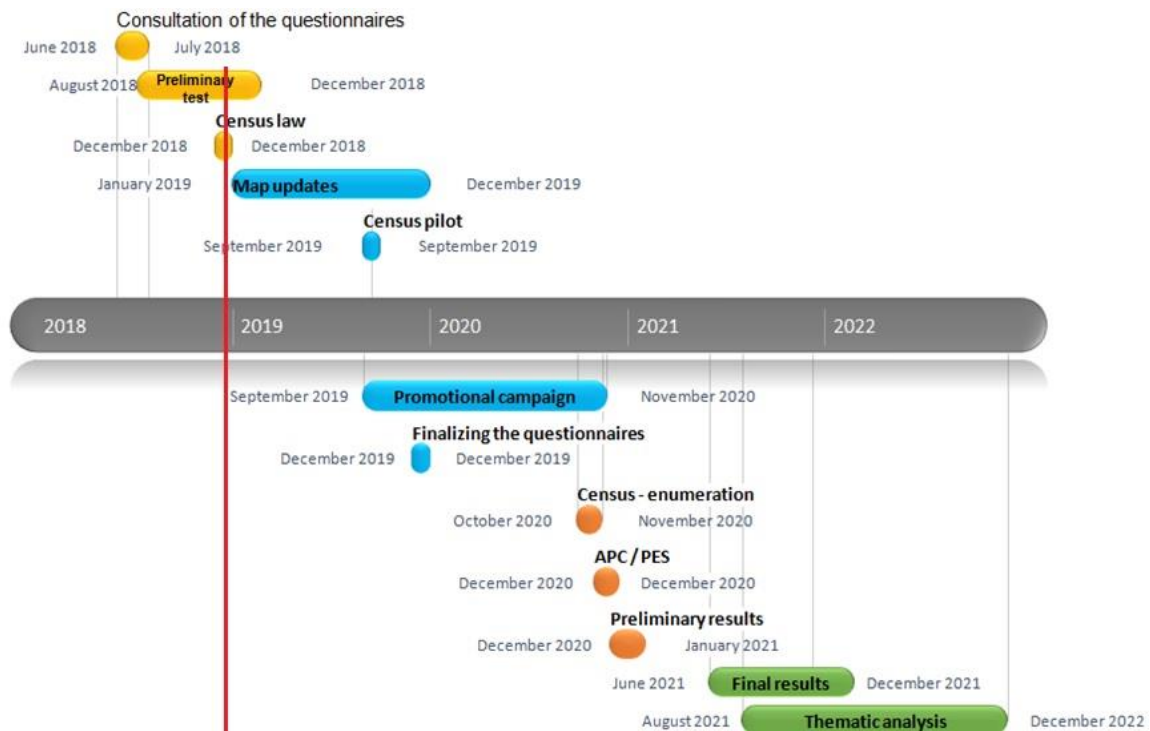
Consultation of the questionnaires
June 2018 July 2018
August 2018 Preliminary test December 2018
Census law
December 2018 December 2018
January 2019 Map updates December 2019
Census pilot
September 2019 September 2019

2018 2019 2020 2021 2022

September 2019 Promotional campaign November 2020
Finalizing the questionnaires
December 2019 December 2019
Census - enumeration
October 2020 November 2020
APC / PES
December 2020 December 2020
Preliminary results
December 2020 January 2021
June 2021 Final results December 2021
August 2021 Thematic analysis December 2022